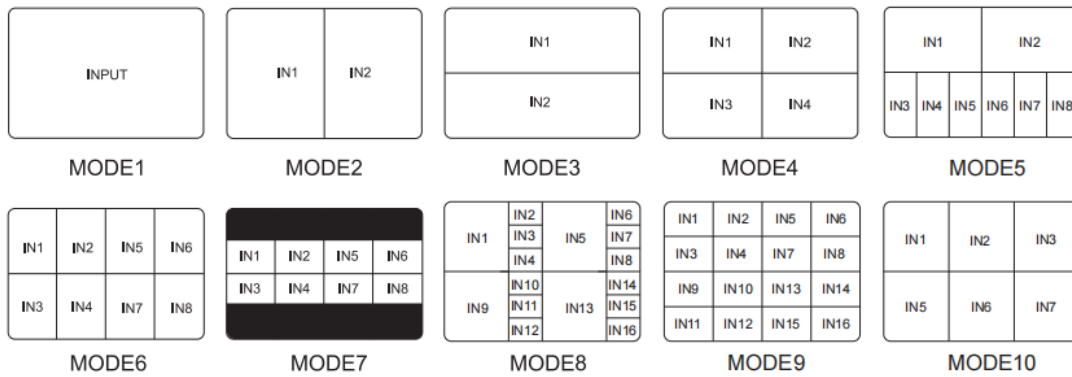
INPUT

MODE1

IN1 IN2

MODE2

IN1

IN2

MODE3

IN1 IN2

IN3 IN4

MODE4

IN1 IN2

IN3 IN4 IN5 IN6 IN7 IN8

MODE5

IN1 IN2 IN5 IN6

IN3 IN4 IN7 IN8

MODE6

IN1 IN2 IN5 IN6

IN3 IN4 IN7 IN8

MODE7

IN1 IN2 IN3 IN4 IN5 IN6 IN7 IN8

IN9 IN10 IN11 IN12 IN13 IN14 IN15 IN16

MODE8

IN1 IN2 IN5 IN6

IN3 IN4 IN7 IN8

IN9 IN10 IN13 IN14

IN11 IN12 IN15 IN16

MODE9

IN1 IN2 IN3

IN5 IN6 IN7

MODE10